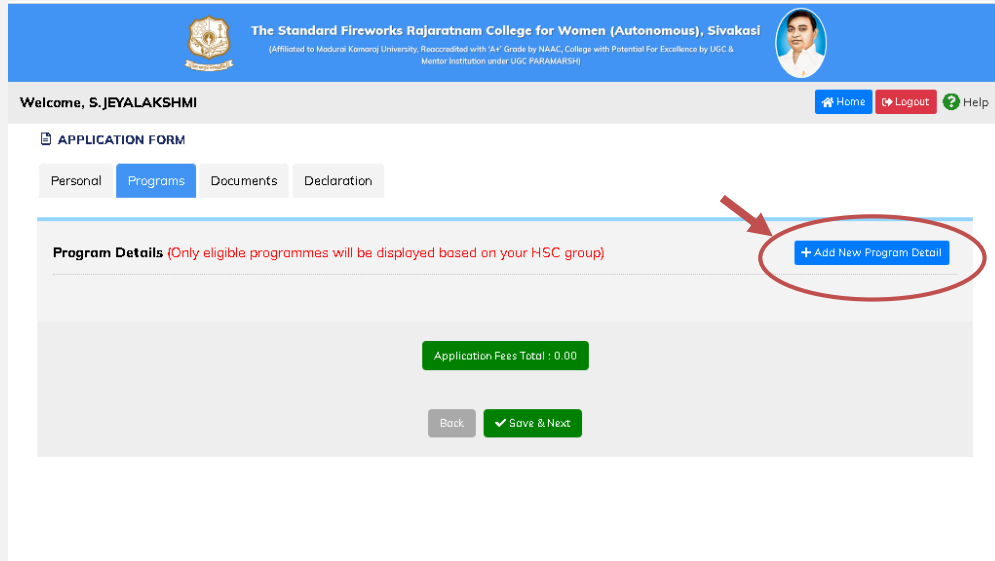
The Standard Fireworks Rajaratnam College for Women (Autonomous), Sivakasi
(Affiliated to Madurai Kamaraj University, Reaccredited with 'A+' Grade by NAAC, College with Potential For Excellence by UGC & Mentor Institution under UGC PARAMARSH)

Welcome, S. JEYALAKSHMI

Home Logout Help

APPLICATION FORM

Personal Programs Documents Declaration

Program Details (Only eligible programmes will be displayed based on your HSC group)

+ Add New Program Detail

Application Fees Total : 0.00

Back Save & Next